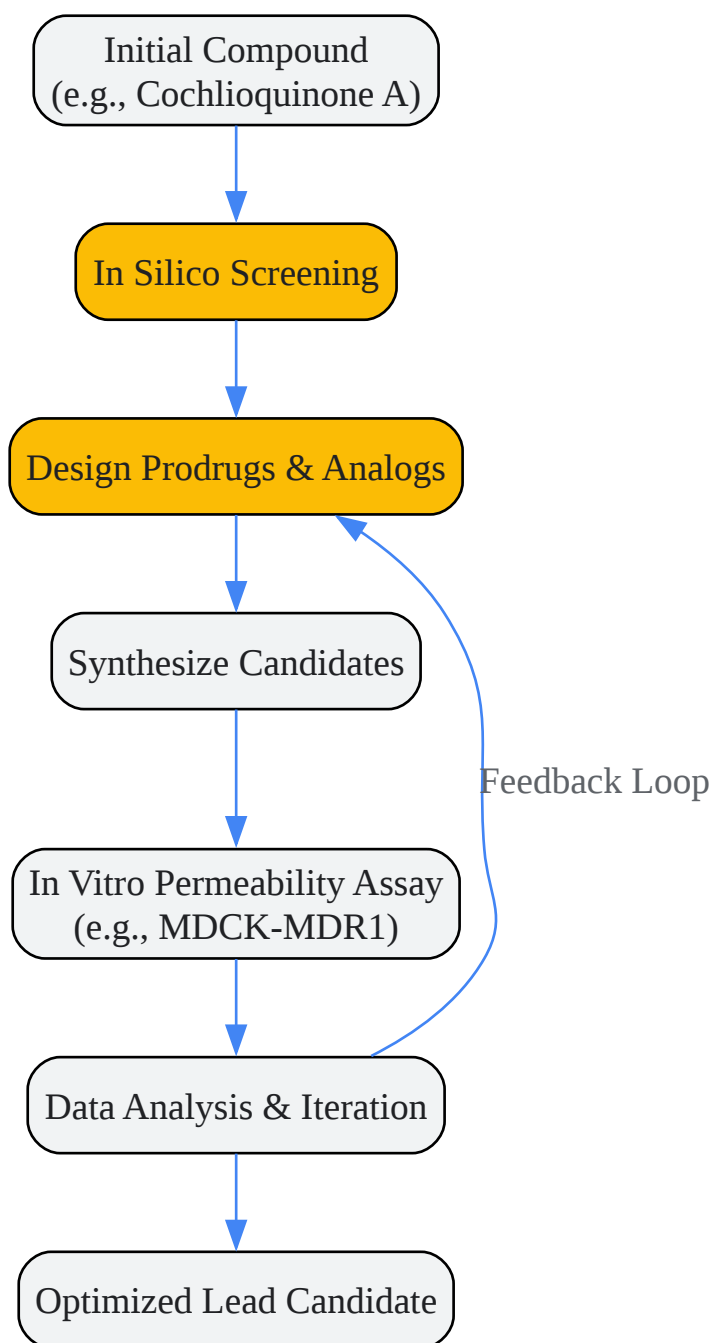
Initial Compound
(e.g., Cochlioquinone A)

In Silico Screening

Design Prodrugs & Analogs

Synthesize Candidates

Feedback Loop

In Vitro Permeability Assay
(e.g., MDCK-MDR1)

Data Analysis & Iteration

Optimized Lead Candidate